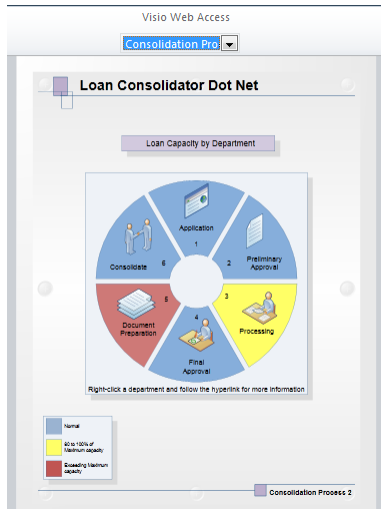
Visio Web Access

Consolidation Pro:

Loan Consolidator Dot Net

Loan Capacity by Department

Application
1

Preliminary Approval
2

3
Processing

4
Final Approval

5
Document Preparation

6
Consolidate

Right-click a department and follow the hyperlink for more information

Normal

80 to 100% of Maximum capacity

Exceeding Maximum capacity

Consolidation Process 2